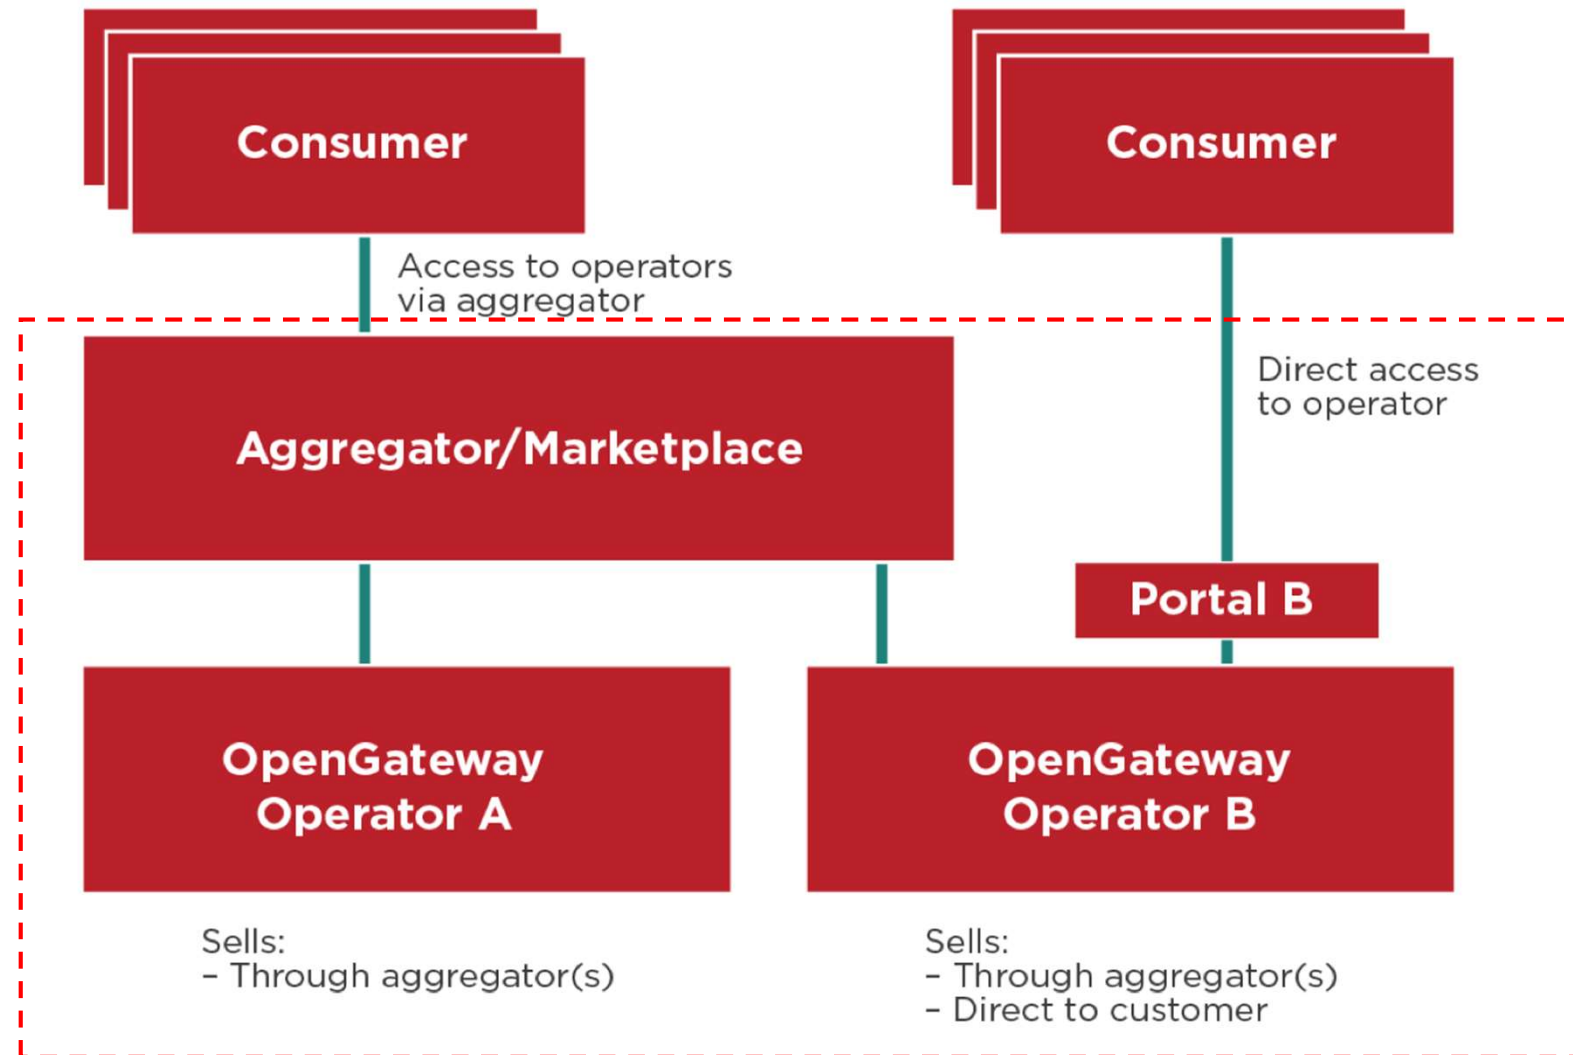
Consumer

Consumer

Access to operators via aggregator

Direct access to operator

Aggregator/Marketplace

Portal B

OpenGateway Operator A

OpenGateway Operator B

Sells:
- Through aggregator(s)

Sells:
- Through aggregator(s)
- Direct to customer